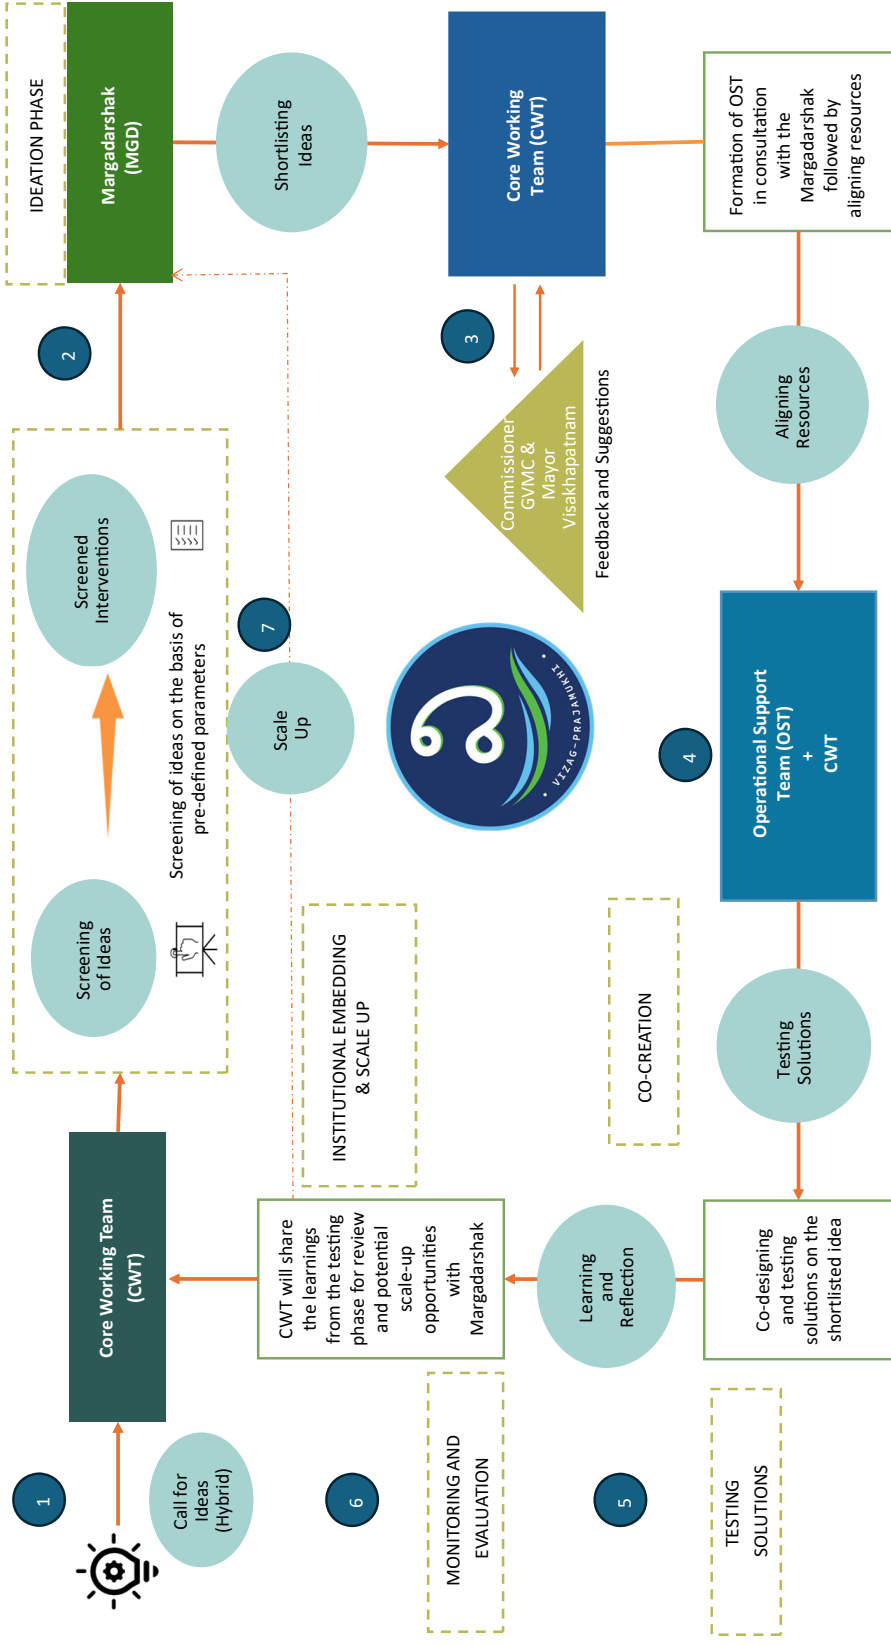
IDEATION PHASE

Margadarshak (MGD)

Shortlisting Ideas

Core Working Team (CWT)

Formation of OST in consultation with the Margadarshak followed by aligning resources

2

3

Screened Interventions

Screening of ideas on the basis of pre-defined parameters

Screening of Ideas

Commissioner GVMC & Mayor Visakhapatnam

Feedback and Suggestions

Aligning Resources

7

Scale Up

VIZAG-PRAJAMUKHI

4

Operational Support Team (OST) + CWT

INSTITUTIONAL EMBEDDING & SCALE UP

CO-CREATION

Testing Solutions

Core Working Team (CWT)

CWT will share the learnings from the testing phase for review and potential scale-up opportunities with Margadarshak

Learning and Reflection

Co-designing and testing solutions on the shortlisted idea

1

Call for Ideas (Hybrid)

6

MONITORING AND EVALUATION

5

TESTING SOLUTIONS